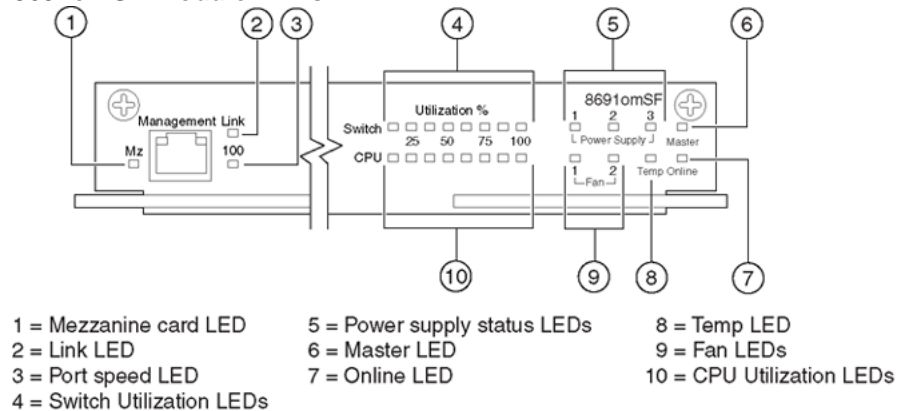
1
2
3
4
5
6

Management Link
Mz
100

Utilization %
Switch
25 50 75 100
CPU

8691omSF
1 2 3
Power Supply
Master
1 2
Fan
Temp Online

10
9
8
7

1 = Mezzanine card LED
2 = Link LED
3 = Port speed LED
4 = Switch Utilization LEDs

5 = Power supply status LEDs
6 = Master LED
7 = Online LED

8 = Temp LED
9 = Fan LEDs
10 = CPU Utilization LEDs